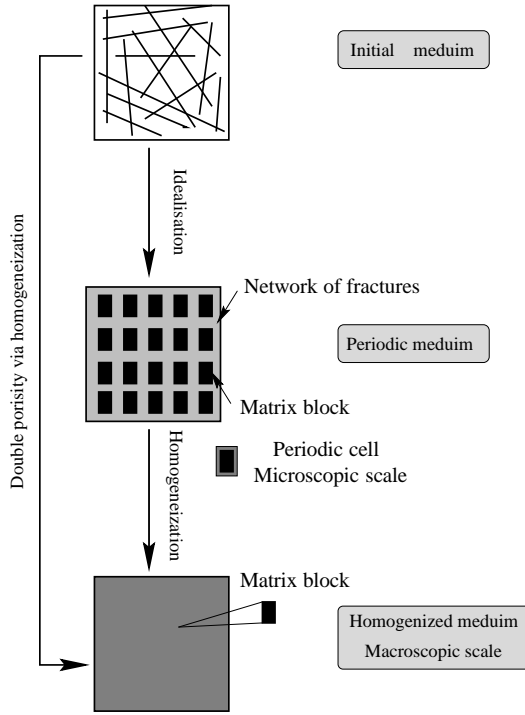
Initial meduim

Idealisation

Network of fractures

Periodic meduim

Matrix block

Homogeneization

Periodic cell
Microscopic scale

Double porisity via homogeneization

Matrix block

Homogenized meduim
Macroscopic scale